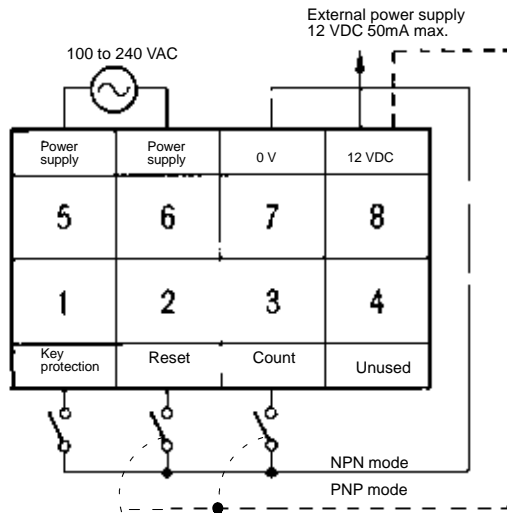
External power supply
12 VDC 50mA max.

100 to 240 VAC

| Power supply | Power supply | 0 V | 12 VDC |
|---|---|---|---|
| 5 | 6 | 7 | 8 |
| 1 | 2 | 3 | 4 |
| Key protection | Reset | Count | Unused |

NPN mode

PNP mode